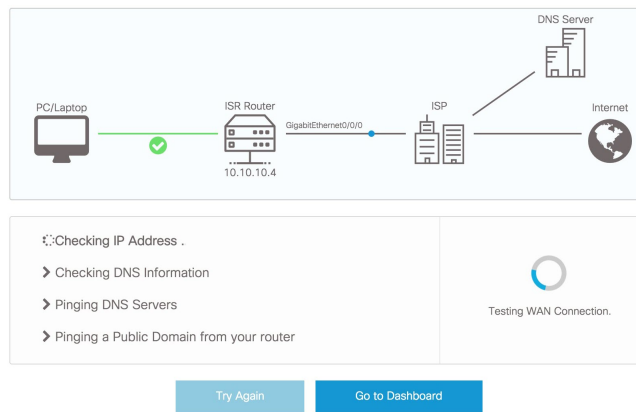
DNS Server

PC/Laptop

ISR Router

GigabitEthernet0/0/0

ISP

Internet

10.10.10.4

Checking IP Address .

Checking DNS Information

Pinging DNS Servers

Pinging a Public Domain from your router

Testing WAN Connection.

Try Again

Go to Dashboard